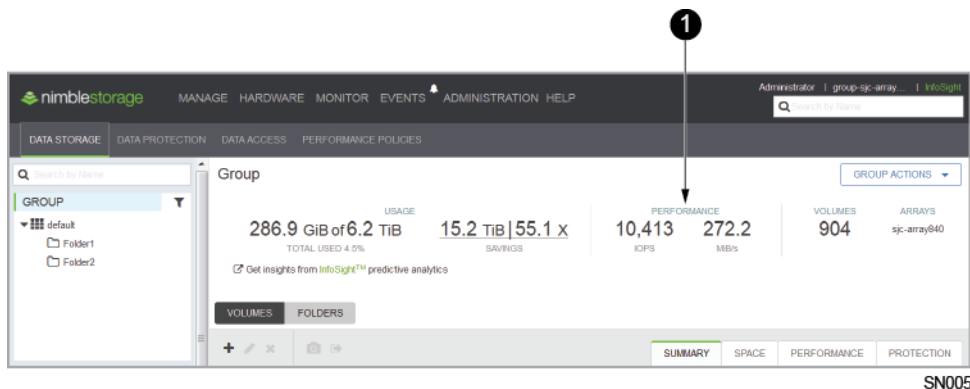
1

nimblestorage MANAGE HARDWARE MONITOR EVENTS ADMINISTRATION HELP

Administrator | group-sjc-array... | InfoSight

Search by Name

DATA STORAGE DATA PROTECTION DATA ACCESS PERFORMANCE POLICIES

Search by Name

GROUP

default

Folder1

Folder2

Group

GROUP ACTIONS

USAGE

286.9 GiB of 6.2 TiB

TOTAL USED 4.5%

15.2 TiB | 55.1 X

SAVINGS

PERFORMANCE

10,413

IOPS

272.2

MiB/s

VOLUMES

904

ARRAYS

sjc-array840

Get insights from InfoSight™ predictive analytics

VOLUMES FOLDERS

SUMMARY SPACE PERFORMANCE PROTECTION

SN005